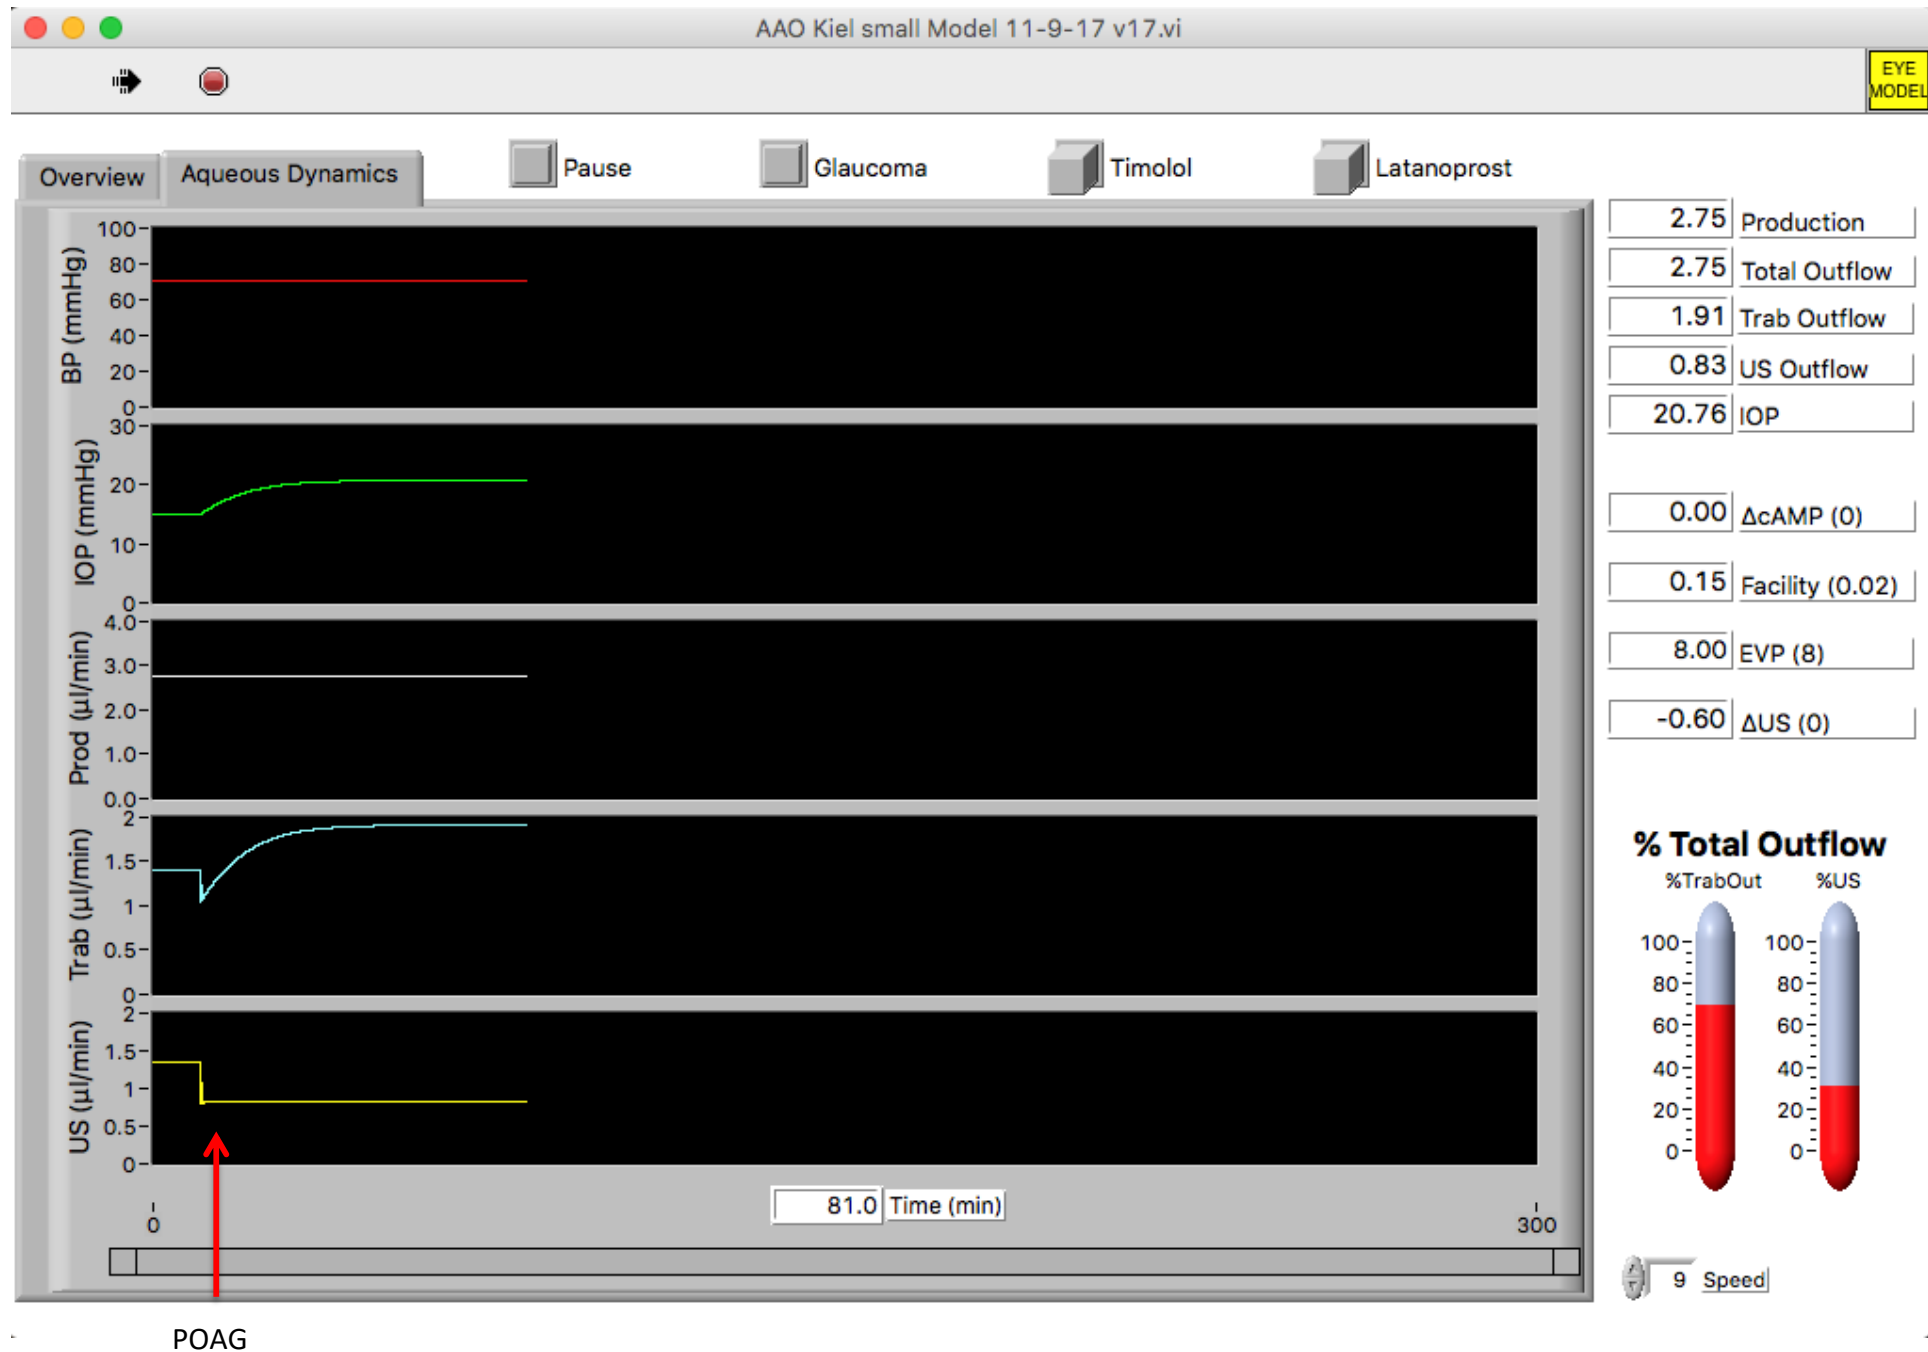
AAO Kiel small Model 11-9-17 v17.vi

EYE MODEL

Overview
Aqueous Dynamics

Pause
Glaucoma
Timolol
Latanoprost

BP (mmHg)
100
80
60
40
20
0

IOP (mmHg)
30
20
10
0

Prod (µl/min)
4.0
3.0
2.0
1.0
0.0

Trab (µl/min)
2
1.5
1
0.5
0

US (µl/min)
2
1.5
1
0.5
0

0
81.0 Time (min)
300

POAG

2.75 Production
2.75 Total Outflow
1.91 Trab Outflow
0.83 US Outflow
20.76 IOP

0.00 ΔcAMP (0)
0.15 Facility (0.02)
8.00 EVP (8)
-0.60 ΔUS (0)

% Total Outflow
%TrabOut
%US
100
80
60
40
20
0
100
80
60
40
20
0

9 Speed